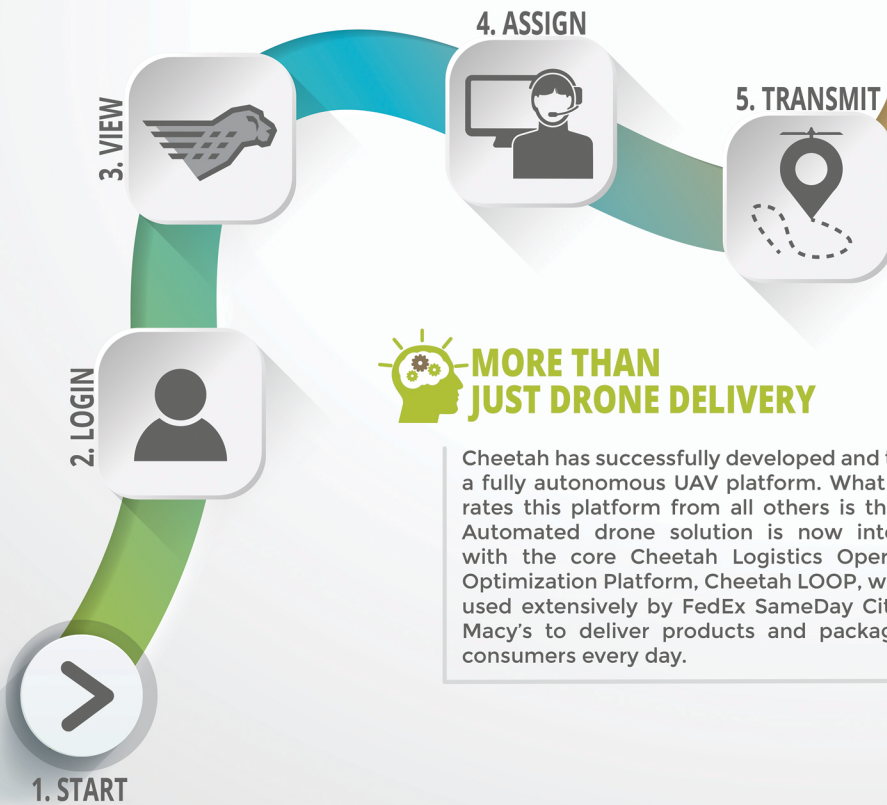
4. ASSIGN

3. VIEW

5. TRANSMIT

2. LOGIN

MORE THAN JUST DRONE DELIVERY

Cheetah has successfully developed and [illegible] a fully autonomous UAV platform. What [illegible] rates this platform from all others is th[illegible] Automated drone solution is now int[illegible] with the core Cheetah Logistics Oper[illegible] Optimization Platform, Cheetah LOOP, w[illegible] used extensively by FedEx SameDay Cit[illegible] Macy's to deliver products and packag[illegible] consumers every day.

1. START